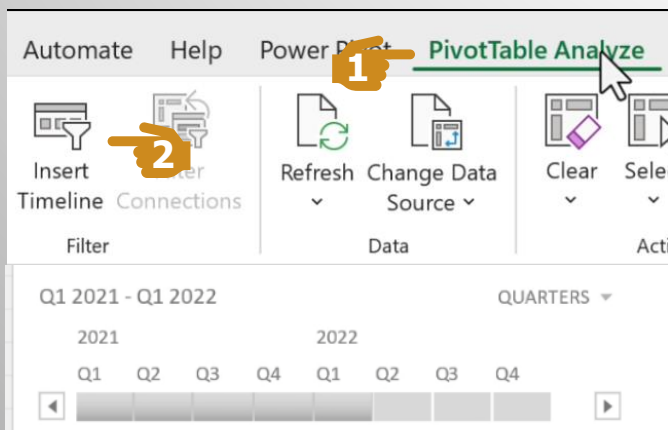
Automate Help Power P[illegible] PivotTable Analyze

1

2

Insert Timeline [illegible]ter Connections

Filter

Refresh

Change Data Source

Data

Clear

Sele

Acti

Q1 2021 - Q1 2022

QUARTERS

2021

2022

Q1 Q2 Q3 Q4 Q1 Q2 Q3 Q4